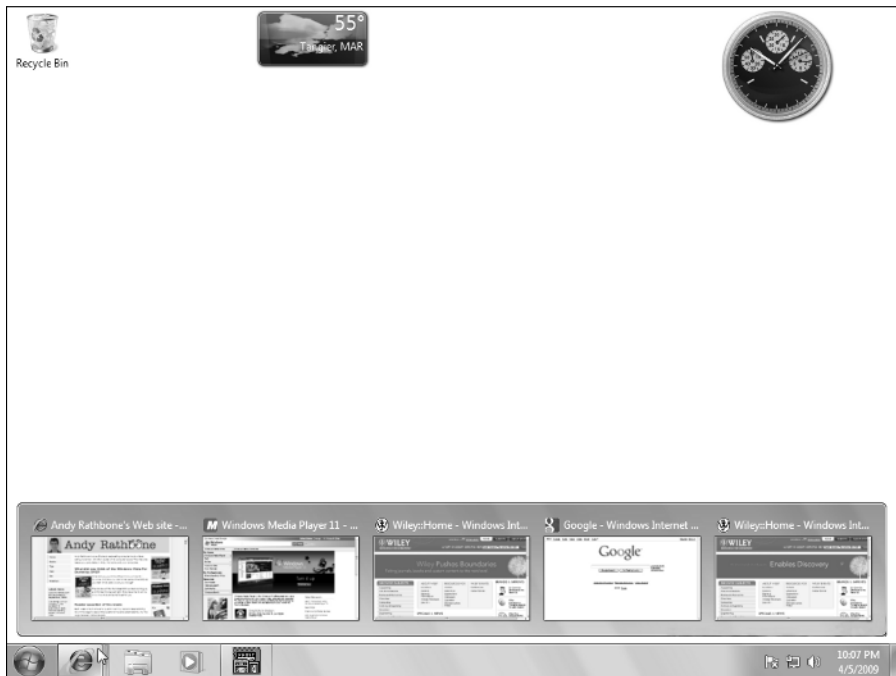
Recycle Bin

55°
Tangier, MAR

Andy Rathbone's Web site - ...

Andy Rathbone

Windows Media Player 11 - ...

Wiley::Home - Windows Int...

WILEY

Wiley Pushes Boundaries

Google - Windows Internet ...

Google

Wiley::Home - Windows Int...

WILEY

Enables Discovery

10:07 PM
4/5/2009